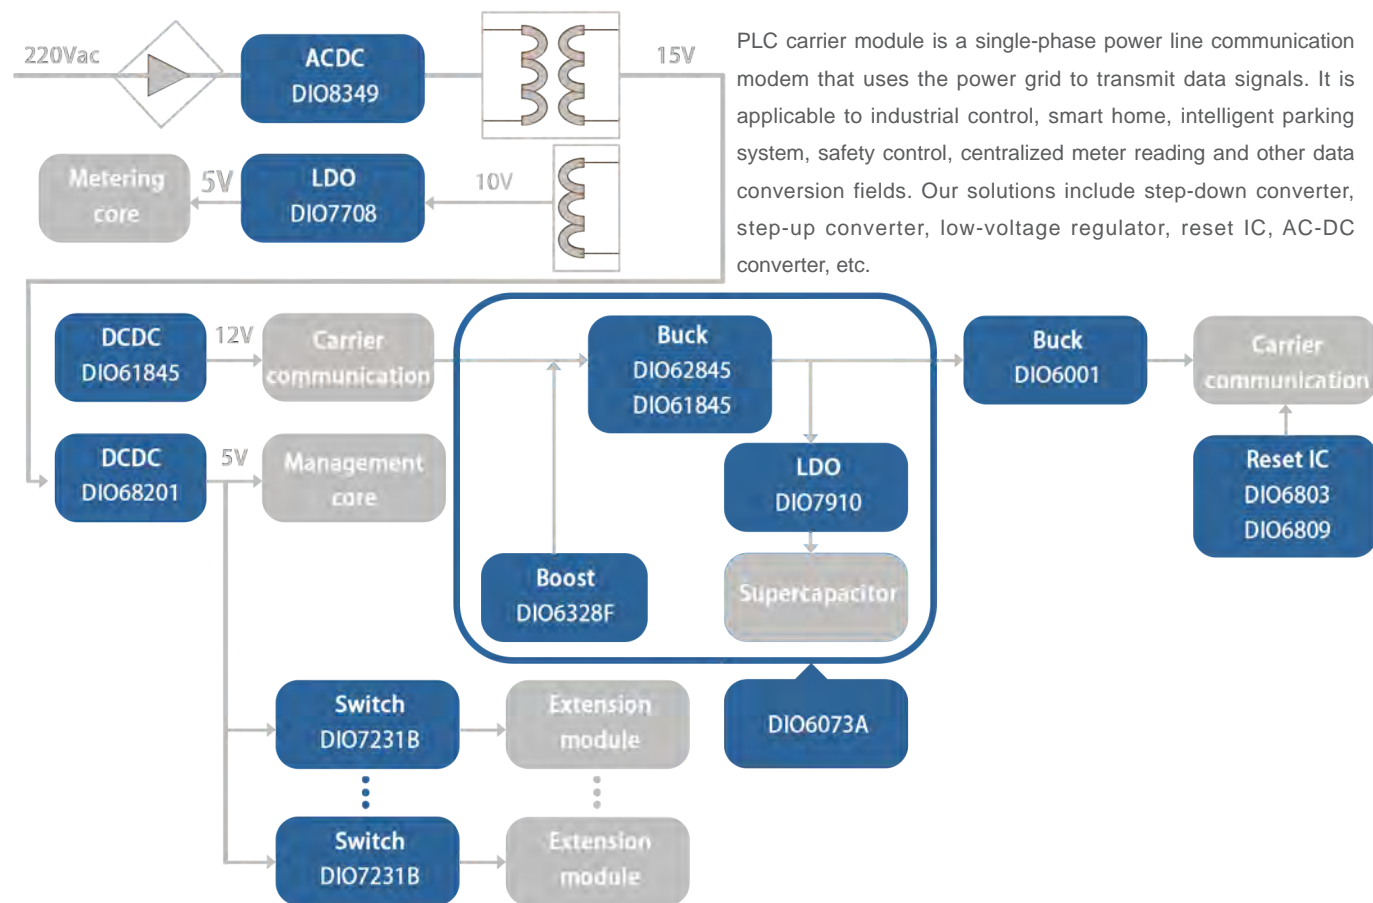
220Vac

ACDC
DIO8349

15V

Metering core

5V

LDO
DIO7708

10V

PLC carrier module is a single-phase power line communication modem that uses the power grid to transmit data signals. It is applicable to industrial control, smart home, intelligent parking system, safety control, centralized meter reading and other data conversion fields. Our solutions include step-down converter, step-up converter, low-voltage regulator, reset IC, AC-DC converter, etc.

DCDC
DIO61845

12V

Carrier communication

Buck
DIO62845
DIO61845

Buck
DIO6001

Carrier communication

DCDC
DIO68201

5V

Management core

LDO
DIO7910

Reset IC
DIO6803
DIO6809

Boost
DIO6328F

Supercapacitor

Switch
DIO7231B

Extension module

DIO6073A

Switch
DIO7231B

Extension module